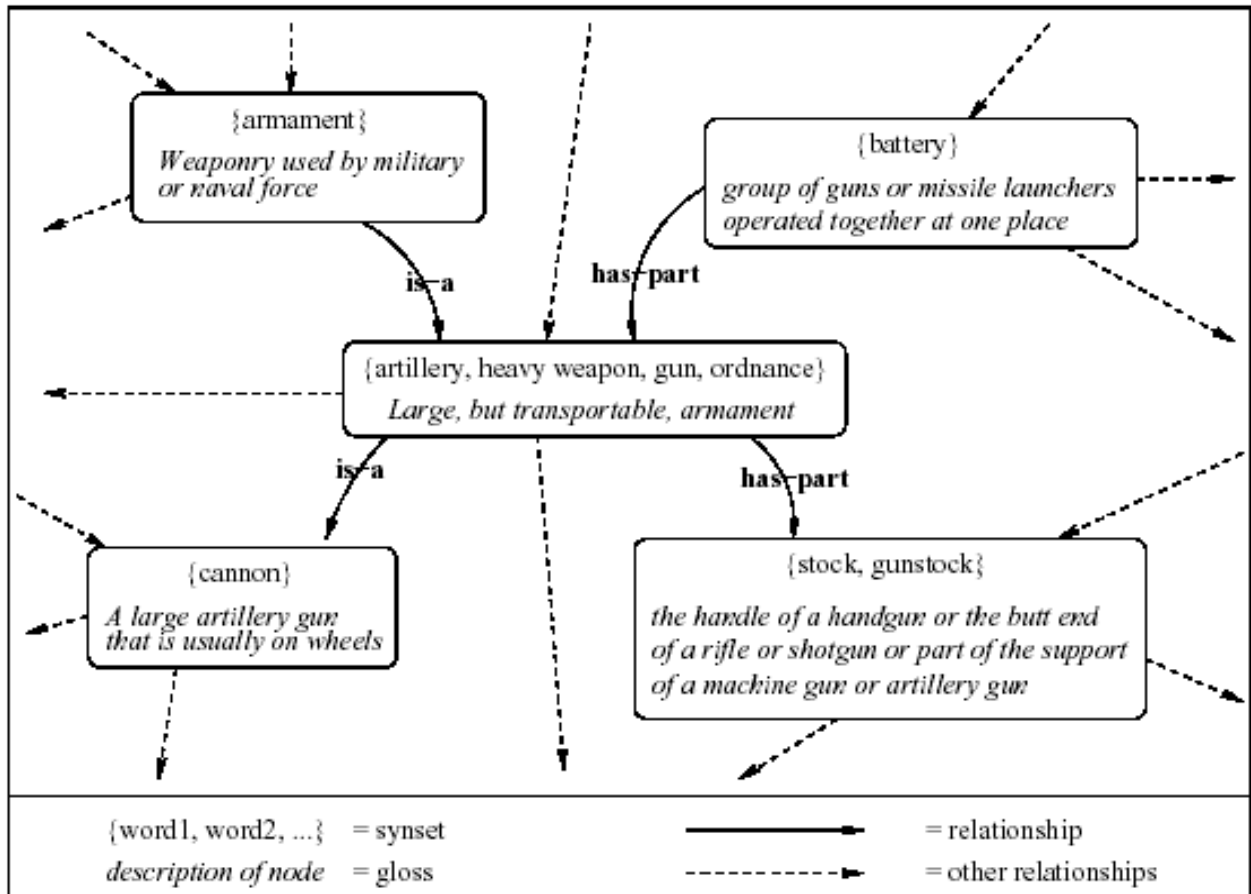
{armament}
Weaponry used by military or naval force

{battery}
group of guns or missile launchers operated together at one place

is-a

has-part

{artillery, heavy weapon, gun, ordnance}
Large, but transportable, armament

is-a

has-part

{cannon}
A large artillery gun that is usually on wheels

{stock, gunstock}
the handle of a handgun or the butt end of a rifle or shotgun or part of the support of a machine gun or artillery gun

{word1, word2, ...} = synset
description of node = gloss
= relationship
= other relationships